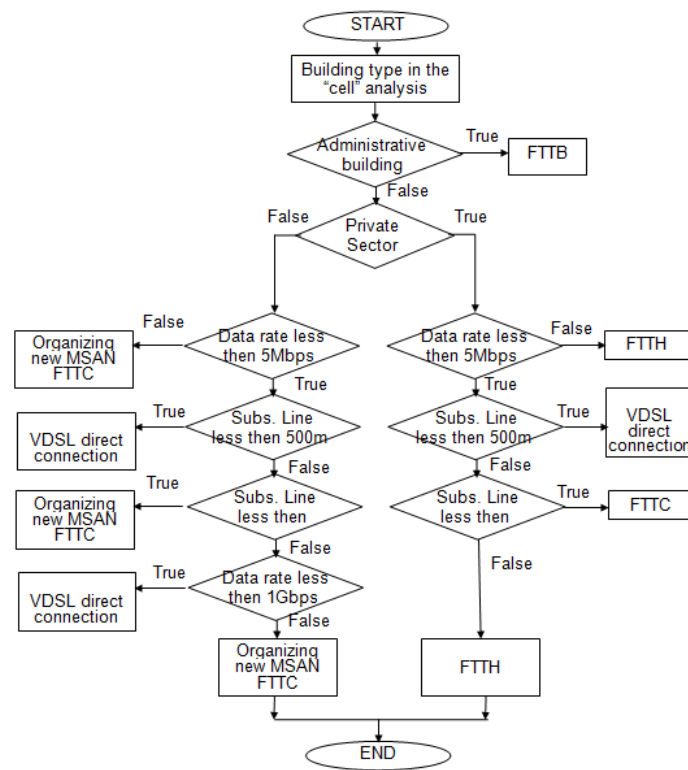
START

Building type in the "cell" analysis

Administrative building

True

FTTB

False

False

Private Sector

True

False

Organizing new MSAN FTTC

Data rate less then 5Mbps

True

True

VDSL direct connection

Subs. Line less then 500m

False

True

Organizing new MSAN FTTC

Subs. Line less then

False

True

VDSL direct connection

Data rate less then 1Gbps

False

Organizing new MSAN FTTC

Data rate less then 5Mbps

False

FTTH

True

Subs. Line less then 500m

True

VDSL direct connection

False

Subs. Line less then

True

FTTC

False

FTTH

END